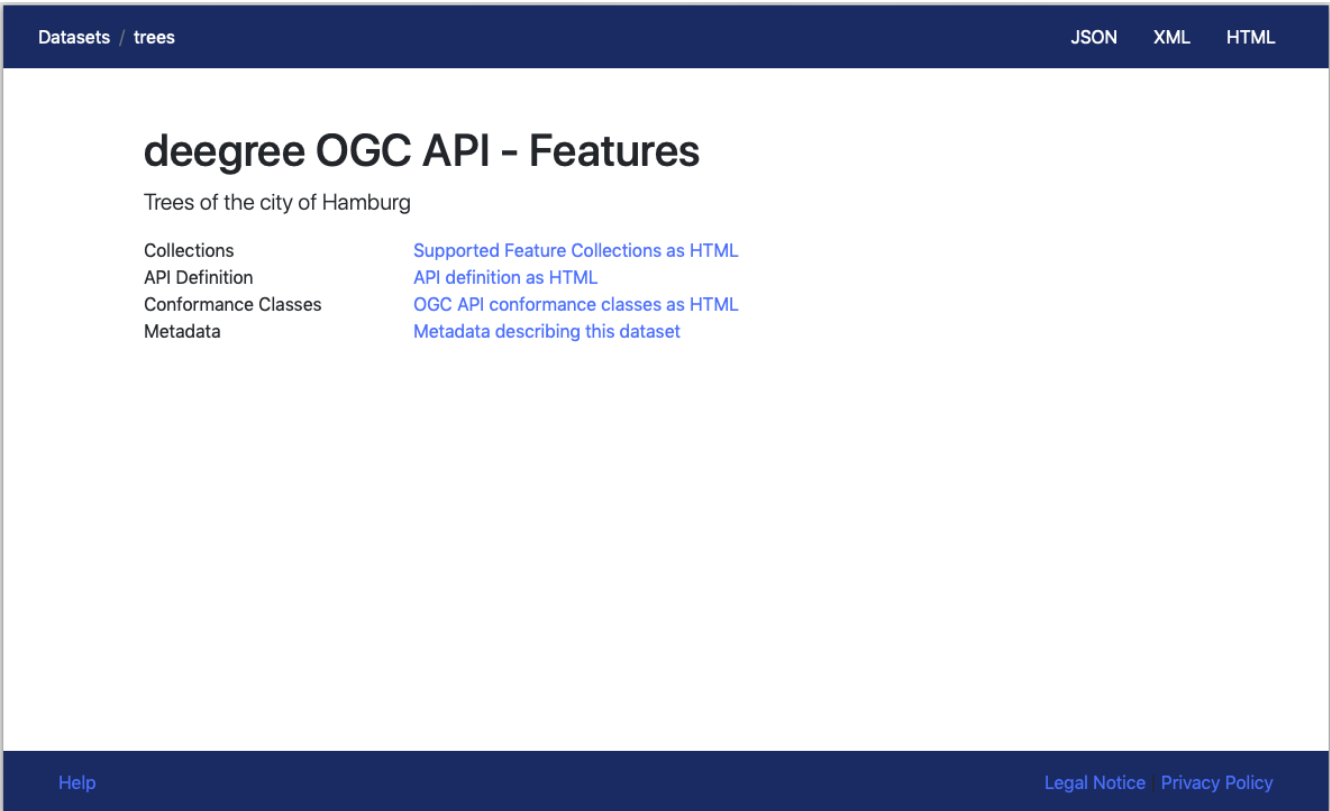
Datasets / trees

JSON XML HTML

# deegree OGC API - Features

Trees of the city of Hamburg

| | |
|---|---|
| Collections | Supported Feature Collections as HTML |
| API Definition | API definition as HTML |
| Conformance Classes | OGC API conformance classes as HTML |
| Metadata | Metadata describing this dataset |

Help

Legal Notice | Privacy Policy